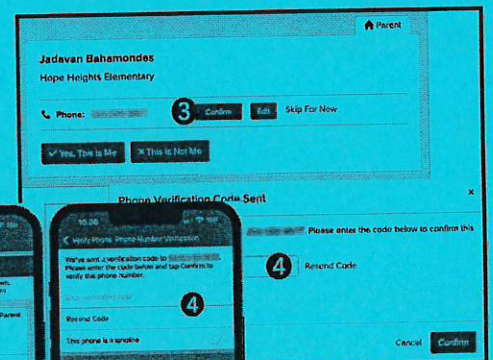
Parent

Jadavan Bahamondes

Hope Heights Elementary

Phone: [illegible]

3

Confirm

Edit

Skip For Now

✓ Yes, This is Me

✕ This is Not Me

Phone Verification Code Sent

×

Please enter the code below to confirm this

4

Resend Code

10:36

< Verify Phone Phone Number Verification

We've sent a verification code to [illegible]. Please enter the code below and tap Confirm to verify this phone number.

4

Resend Code

This phone is a landline

Parent

Cancel

Confirm